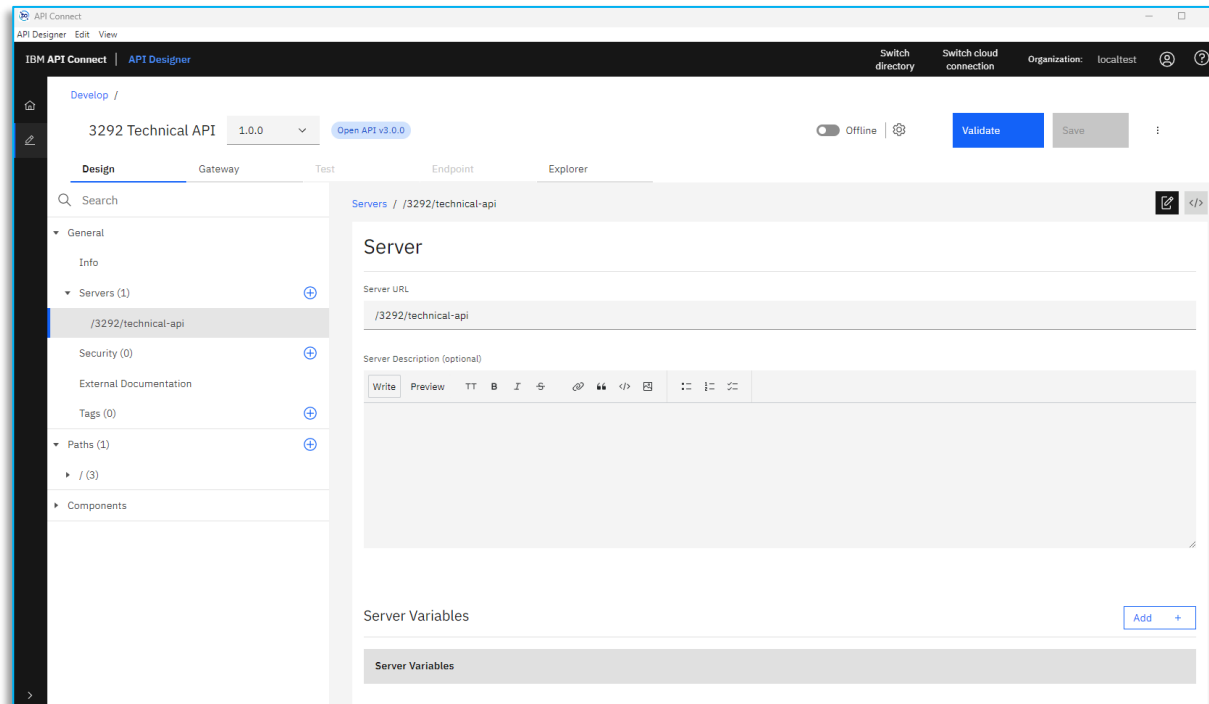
API Connect
API Designer Edit View

IBM API Connect | API Designer

Switch directory
Switch cloud connection
Organization: localtest

Develop /

3292 Technical API 1.0.0
Open API v3.0.0

Offline
Validate
Save

Design
Gateway
Test
Endpoint
Explorer

Search

General
Info
Servers (1)
/3292/technical-api
Security (0)
External Documentation
Tags (0)
Paths (1)
/ (3)
Components

Servers / /3292/technical-api

Server

Server URL
/3292/technical-api

Server Description (optional)
Write Preview TT B I

Server Variables
Add +

Server Variables